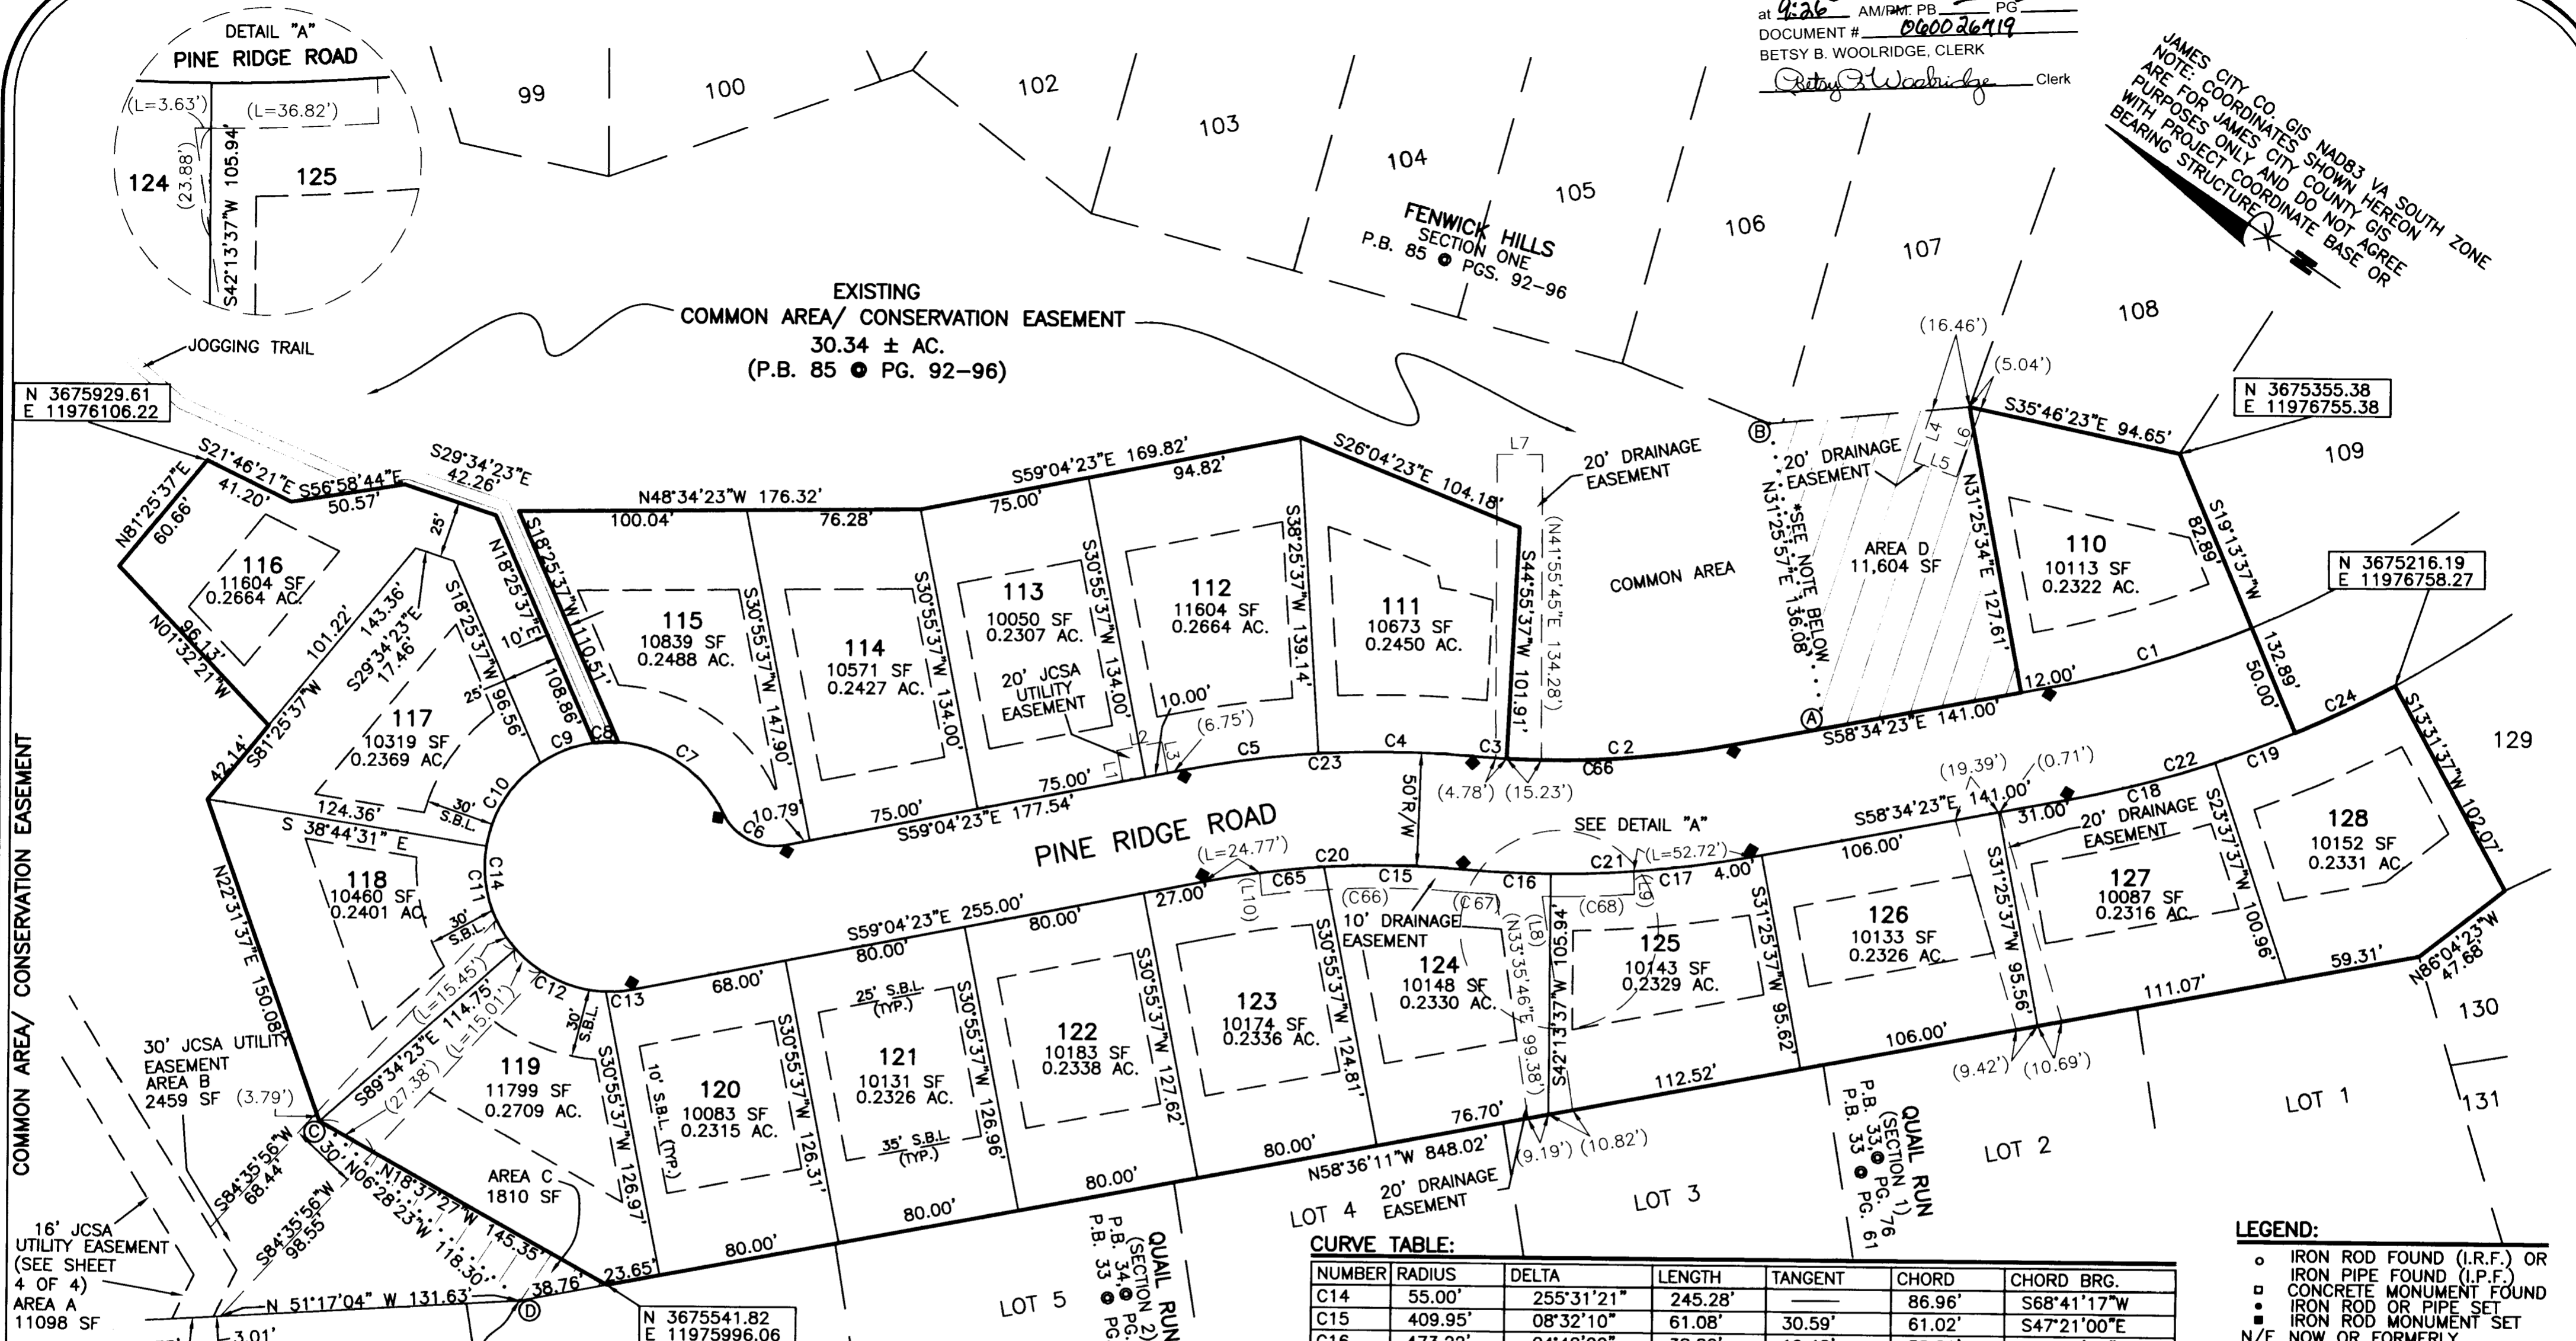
at 9:26 AM/PM. PB ___ PG ___
DOCUMENT # 060026719
BETSY B. WOOLRIDGE, CLERK
Betsy B. Woolridge Clerk

JAMES CITY CO. GIS NAD83 VA SOUTH ZONE
NOTE: COORDINATES SHOWN HEREON ARE FOR JAMES CITY COUNTY GIS PURPOSES ONLY AND DO NOT AGREE WITH PROJECT COORDINATE BASE OR BEARING STRUCTURE.

DETAIL "A"
PINE RIDGE ROAD
(L=3.63') (L=36.82')
124 (23.88') S42°13'37"W 105.94' 125

99 100 102 103 104 105 106 107 108

FENWICK HILLS SECTION ONE P.B. 85 ⊚ PGS. 92-96

EXISTING COMMON AREA/ CONSERVATION EASEMENT 30.34 ± AC. (P.B. 85 ⊚ PG. 92-96)

JOGGING TRAIL

N 3675929.61
E 11976106.22

N 3675355.38
E 11976755.38

N 3675216.19
E 11976758.27

N 3675541.82
E 11975996.06

S21°46'21"E 41.20'
S56°58'44"E 50.57'
S29°34'23"E 42.26'
N48°34'23"W 176.32' 100.04' 76.28'
S59°04'23"E 169.82' 75.00' 94.82'
S26°04'23"E 104.18'
S35°46'23"E 94.65'
N81°25'37"E 60.66'
N01°32'21"W 96.13'
S81°25'37"W 101.22'
42.14'
143.36'
S29°34'23"E 17.46'
S18°25'37"W 96.56'
N18°25'37"E 108.86'
S18°25'37"W 110.51'
25' 10' 25'
L7
20' DRAINAGE EASEMENT
(N41°55'45"E 134.28')
S44°55'37"W 101.91'
(16.46') (5.04')
20' DRAINAGE EASEMENT
N31°25'57"E 136.08' *SEE NOTE BELOW
L4 L5 L6
N31°25'34"E 127.61'
S19°13'37"W 82.89' 132.89' 50.00'
109

116 11604 SF 0.2664 AC.
117 10319 SF 0.2369 AC.
115 10839 SF 0.2488 AC.
S30°55'37"W 147.90'
114 10571 SF 0.2427 AC.
S30°55'37"W 134.00'
113 10050 SF 0.2307 AC.
20' JCSA UTILITY EASEMENT
S30°55'37"W 134.00'
112 11604 SF 0.2664 AC.
S38°25'37"W 139.14'
111 10673 SF 0.2450 AC.
COMMON AREA
AREA D 11,604 SF
110 10113 SF 0.2322 AC.
B A C D

10.00' (6.75') L1 L2 L3
C9 C8 C7 C6 10.79' C5 C23 C4 C3 C2 C66 C1 C24
75.00' 75.00'
S59°04'23"E 177.54'
(4.78') (15.23')
50'R/W
12.00'
S58°34'23"E 141.00'
124.36'
S 38°44'31" E
30' S.B.L. C10
PINE RIDGE ROAD
SEE DETAIL "A"
(19.39') (0.71')
S58°34'23"E 141.00'
31.00'
20' DRAINAGE EASEMENT
C22 C19 C18
S23°37'37"W 100.96'
S13°31'37"W 102.07'
129
128 10152 SF 0.2331 AC.

118 10460 SF 0.2401 AC.
N22°31'37"E 150.08'
C14 C11 30' S.B.L.
(L=15.45') (L=15.01')
(L=24.77') C20 C65 C15 (C66) (C67) C16 C21 (L=52.72') C17 4.00'
(L10) (L8) (C68) (L9)
S59°04'23"E 255.00'
80.00' 80.00' 27.00'
10' DRAINAGE EASEMENT
106.00'
127 10087 SF 0.2316 AC.
126 10133 SF 0.2326 AC.
S31°25'37"W 95.56'
59.31'
N86°04'23"W 47.68'
130
111.07'
125 10143 SF 0.2329 AC.
S31°25'37"W 95.62'
124 10148 SF 0.2330 AC.
(N33°35'46"E 99.38')
S42°13'37"W 105.94'
123 10174 SF 0.2336 AC.
S30°55'37"W 124.81'
122 10183 SF 0.2338 AC.
S30°55'37"W 127.62'
121 10131 SF 0.2326 AC.
25' S.B.L. (TYP.) 35' S.B.L. (TYP.)
S30°55'37"W 126.96'
120 10083 SF 0.2315 AC.
10' S.B.L. (TYP.)
S30°55'37"W 126.31'
68.00'
C13 C12 30' S.B.L.
S30°55'37"W 126.97'
119 11799 SF 0.2709 AC.
S89°34'23"E 114.75'
(27.38')
AREA C 1810 SF
30' JCSA UTILITY EASEMENT AREA B 2459 SF
(3.79')
S84°35'56"W 68.44
S84°35'56"W 98.55
30' N06°28'23"W 118.30'
N18°37'27"W 145.35'
38.76'
23.65'
80.00' 80.00' 80.00' 80.00'
76.70'
112.52' 106.00'
(9.42') (10.69')
(9.19') (10.82')
N58°36'11"W 848.02'
20' DRAINAGE EASEMENT
LOT 4 LOT 3 LOT 2 LOT 1 LOT 5
131
QUAIL RUN (SECTION 1) P.B. 33 ⊚ PG. 76 P.B. 33 ⊚ PG. 61
QUAIL RUN (SECTION 2) P.B. 34 ⊚ PG. P.B. 33 ⊚ PG.
16' JCSA UTILITY EASEMENT (SEE SHEET 4 OF 4) AREA A 11098 SF
N 51°17'04" W 131.63'
3.01'
COMMON AREA/ CONSERVATION EASEMENT

CURVE TABLE:
| NUMBER | RADIUS | DELTA | LENGTH | TANGENT | CHORD | CHORD BRG. |
|---|---|---|---|---|---|---|
| C14 | 55.00' | 255°31'21" | 245.28' | —— | 86.96' | S68°41'17"W |
| C15 | 409.95' | 08°32'10" | 61.08' | 30.59' | 61.02' | S47°21'00"E |
| C16 | 473.23' | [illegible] | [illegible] | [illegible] | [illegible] | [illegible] |

LEGEND:
○ IRON ROD FOUND (I.R.F.) OR IRON PIPE FOUND (I.P.F.)
□ CONCRETE MONUMENT FOUND
• IRON ROD OR PIPE SET
■ IRON ROD MONUMENT SET
N/F NOW OR FORMERLY